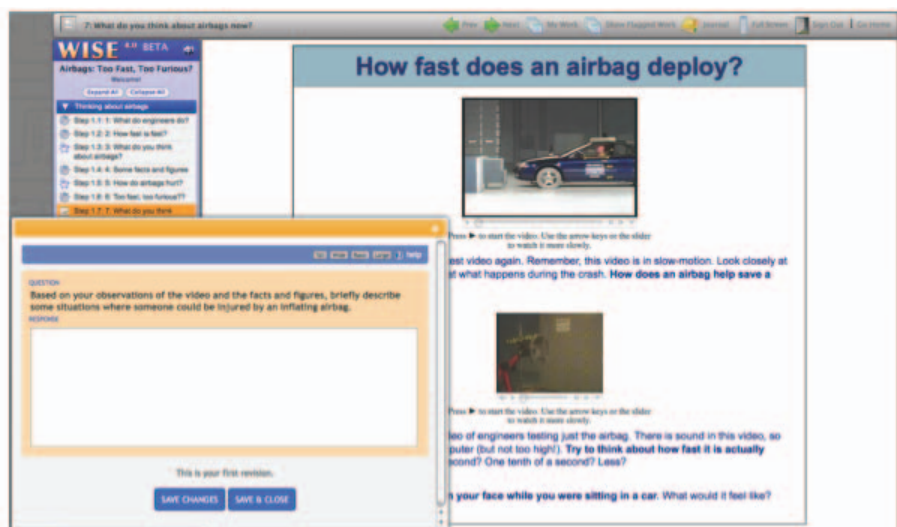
7: What do you think about airbags now?

Prev Next My Work Show Flagged Work Journal Full Screen Sign Out Go Home

WISE 4.0 BETA

Airbags: Too Fast, Too Furious?

Welcome!

Expand All Collapse All

Thinking about airbags

Step 1.1: 1: What do engineers do?

Step 1.2: 2: How fast is fast?

Step 1.3: 3: What do you think about airbags?

Step 1.4: 4: Some facts and figures

Step 1.5: 5: How do airbags hurt?

Step 1.6: 6: Too fast, too furious??

Step 1.7: 7: What do you think

How fast does an airbag deploy?

Press ▶ to start the video. Use the arrow keys or the slider to watch it more slowly.

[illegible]est video again. Remember, this video is in slow-motion. Look closely at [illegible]t what happens during the crash. **How does an airbag help save a** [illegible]

Press ▶ to start the video. Use the arrow keys or the slider to watch it more slowly.

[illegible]eo of engineers testing just the airbag. There is sound in this video, so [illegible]puter (but not too high!). **Try to think about how fast it is actually** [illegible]second? One tenth of a second? Less?

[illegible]**n your face while you were sitting in a car.** What would it feel like?

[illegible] help

QUESTION

Based on your observations of the video and the facts and figures, briefly describe some situations where someone could be injured by an inflating airbag.

RESPONSE

This is your first revision.

SAVE CHANGES SAVE & CLOSE